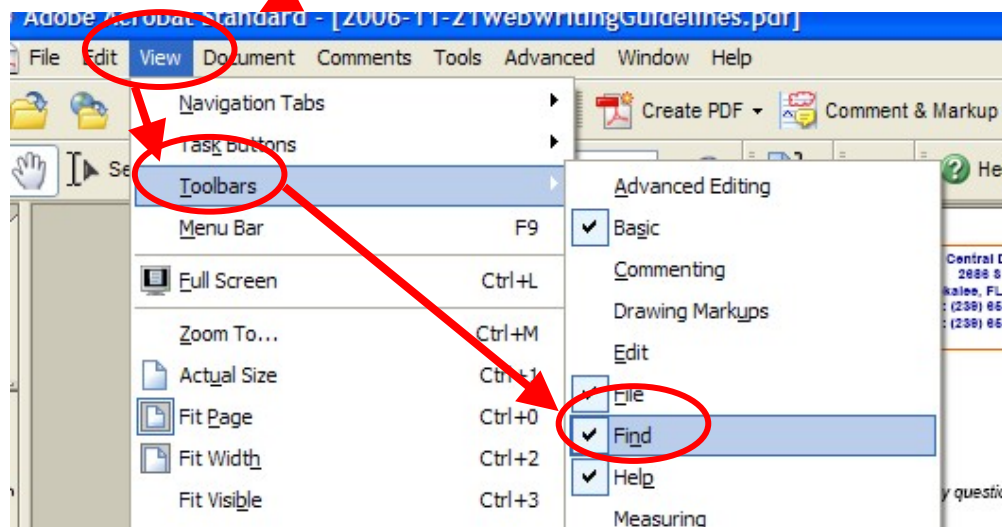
Adobe Acrobat Standard - [2006-11-21WebWritingGuidelines.pdf]

File Edit View Document Comments Tools Advanced Window Help

Create PDF Comment & Markup

Se He

Navigation Tabs
Task Buttons
Toolbars
Menu Bar F9
Full Screen Ctrl+L
Zoom To... Ctrl+M
Actual Size Ctrl+1
Fit Page Ctrl+0
Fit Width Ctrl+2
Fit Visible Ctrl+3

Advanced Editing
Basic
Commenting
Drawing Markups
Edit
File
Find
Help
Measuring

Central D
2686 S
kalee, FL
: (239) 65
: (239) 65

y questi